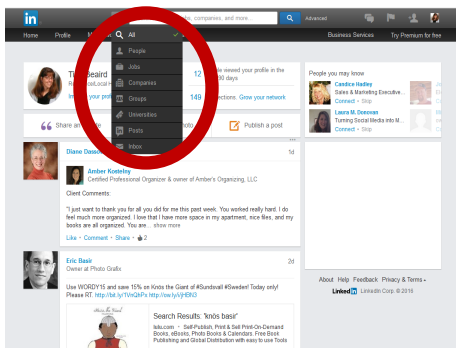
in

All

People
Jobs
Companies
Groups
Universities
Posts
Inbox

, companies, and more.

Advanced

Home
Profile
M

Business Services
Try Premium for free

T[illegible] Beaird
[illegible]ol.local
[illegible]

12
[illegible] viewed your profile in the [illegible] 30 days

149
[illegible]ections. Grow your network

Share an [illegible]
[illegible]hoto
Publish a post

People you may know

Candice Hadley
Sales & Marketing Executive...
Connect · Skip

Laura M. Donovan
Turning Social Media into M...
Connect · Skip

Diane Dass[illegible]
1d

Amber Kostelny
Certified Professional Organizer & owner of Amber's Organizing, LLC

Client Comments:

"I just want to thank you for all you did for me this past week. You worked really hard. I do feel much more organized. I love that I have more space in my apartment, nice files, and my books are all organized. You are… show more

Like · Comment · Share · 2

Eric Basir
Owner at Photo Grafx
2d

Use WORDY15 and save 15% on Knos the Giant of #Sundsvall #Sweden! Today only! Please RT. http://bit.ly/1Vn2kPs http://ow.ly/i/jHBN3

Search Results: "knös basir"
lulu.com · Self-Publish, Print & Sell Print-On-Demand Books, eBooks, Photo Books & Calendars. Free Book Publishing and Global Distribution with easy to use Tools

About Help Feedback Privacy & Terms
Linked in LinkedIn Corp. © 2016